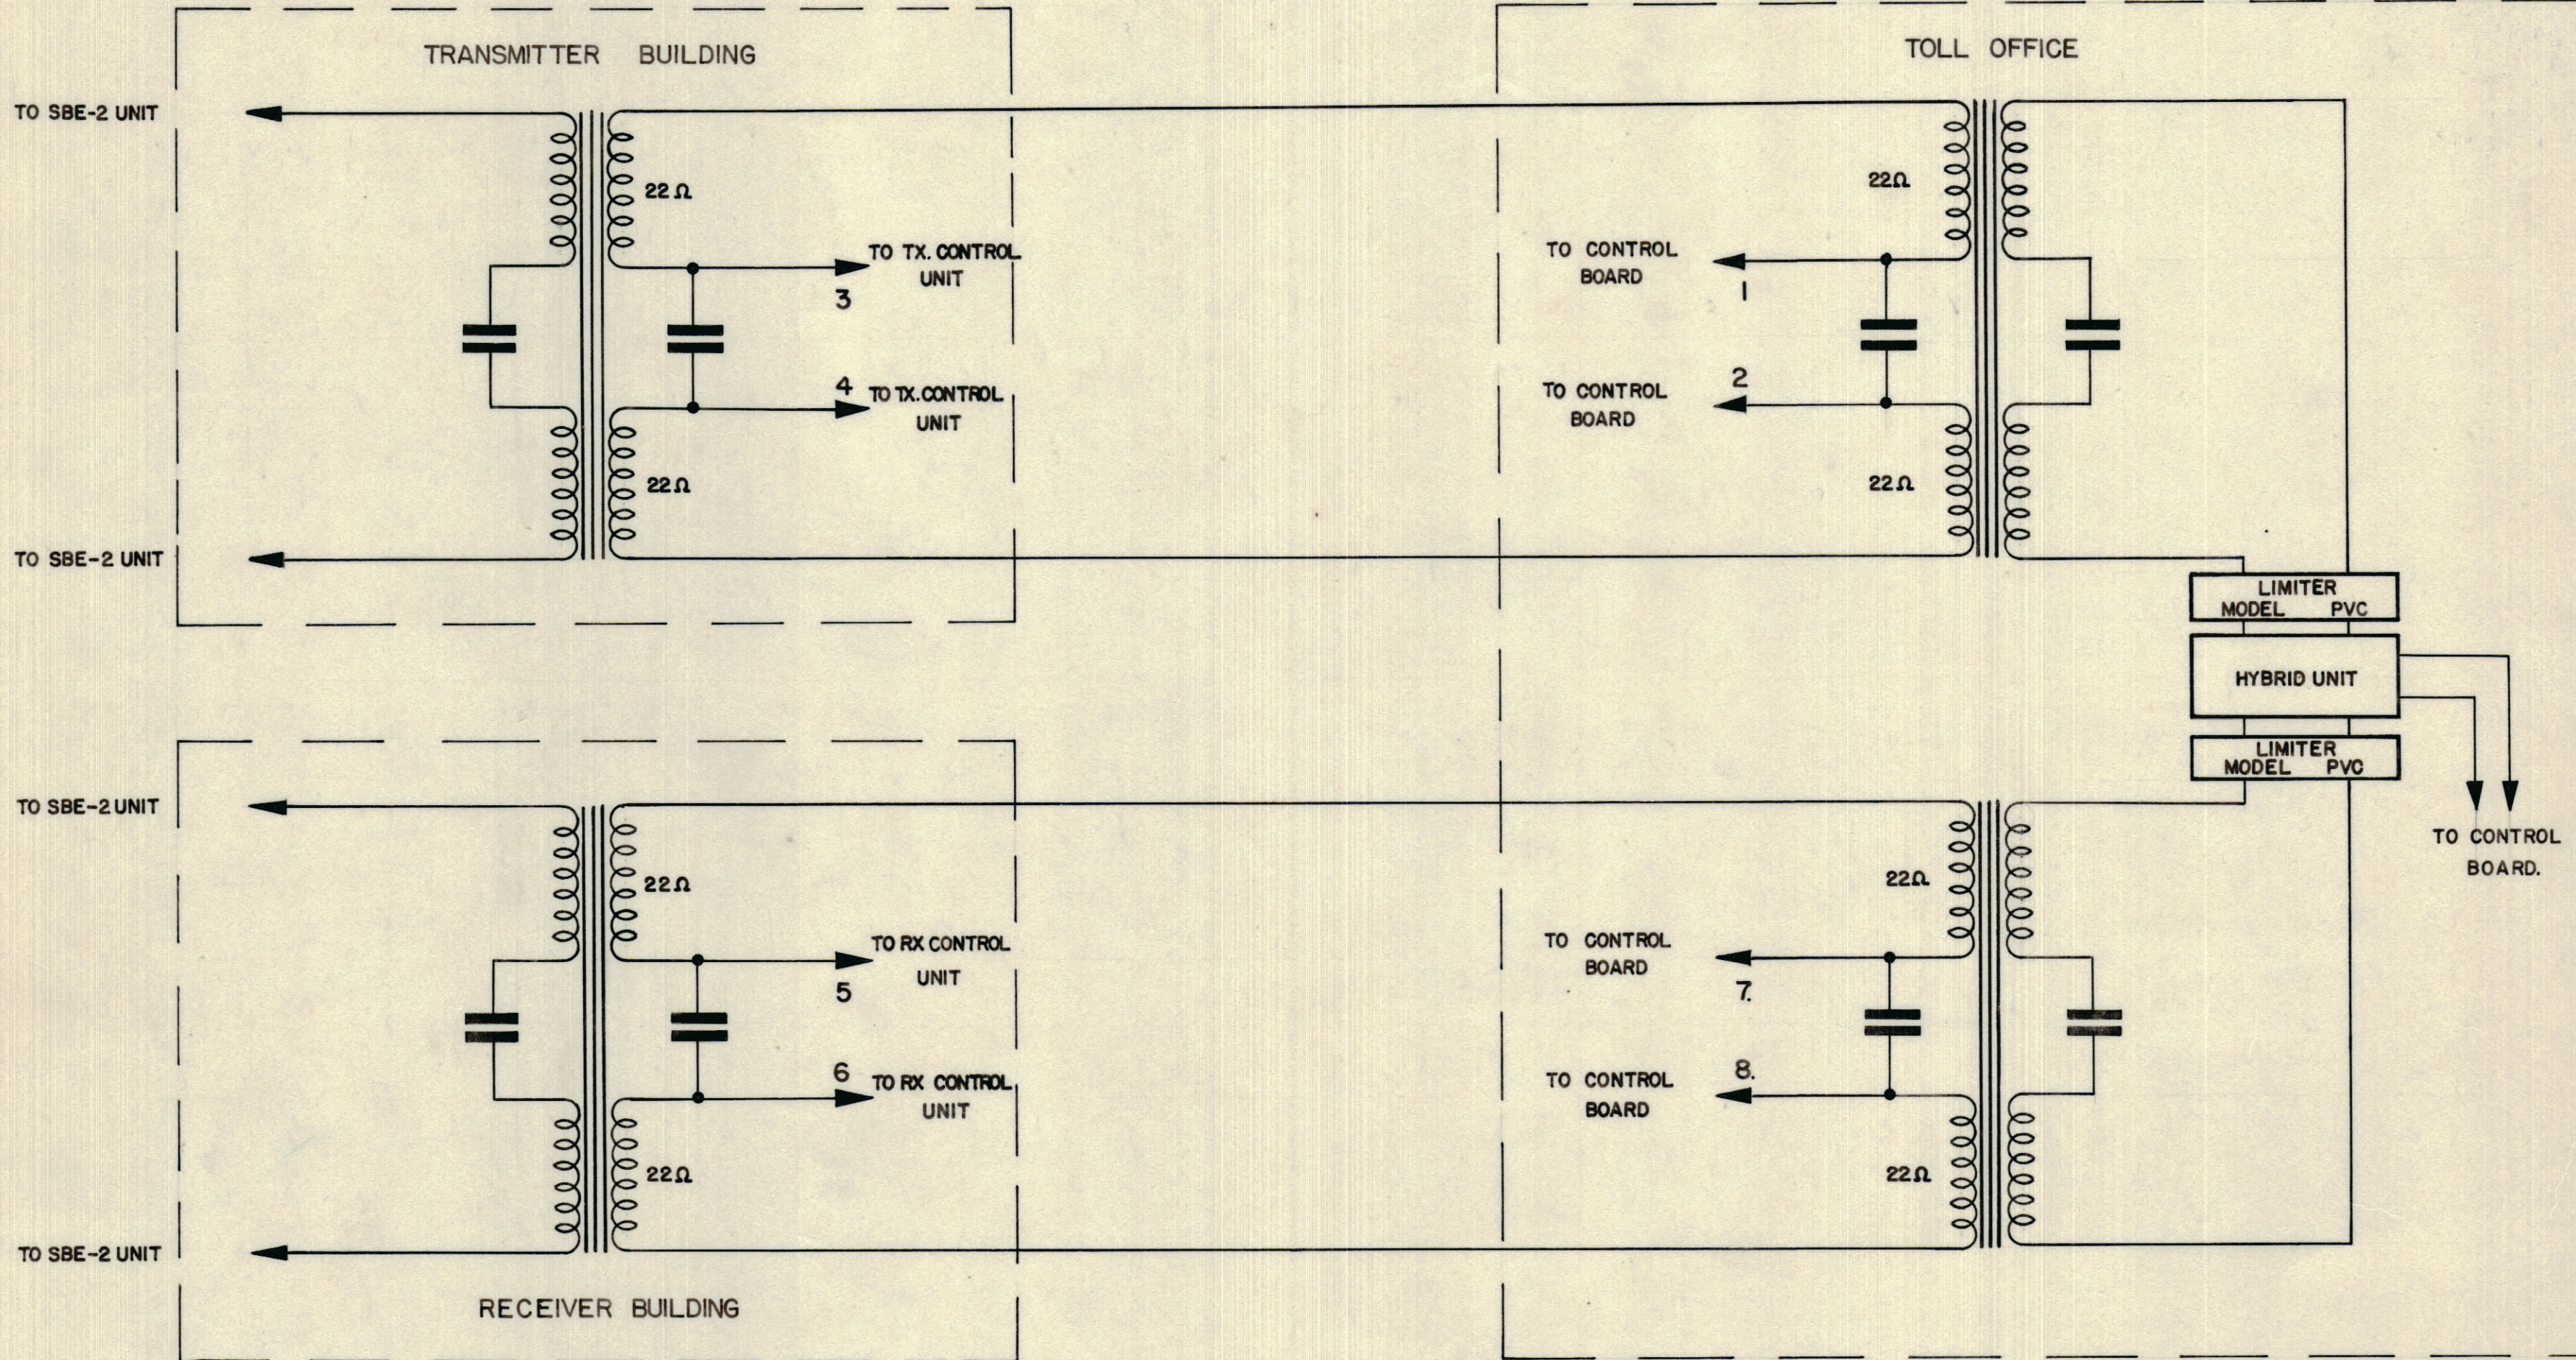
TRANSMITTER BUILDING

TOLL OFFICE

TO SBE-2 UNIT

22Ω

TO TX. CONTROL UNIT

3

4

TO TX. CONTROL UNIT

22Ω

TO SBE-2 UNIT

22Ω

TO CONTROL BOARD

1

TO CONTROL BOARD

2

22Ω

LIMITER MODEL PVC

HYBRID UNIT

LIMITER MODEL PVC

TO CONTROL BOARD.

TO SBE-2 UNIT

22Ω

TO RX CONTROL UNIT

5

6

TO RX CONTROL UNIT

22Ω

TO SBE-2 UNIT

22Ω

TO CONTROL BOARD

7.

TO CONTROL BOARD

8.

22Ω

RECEIVER BUILDING